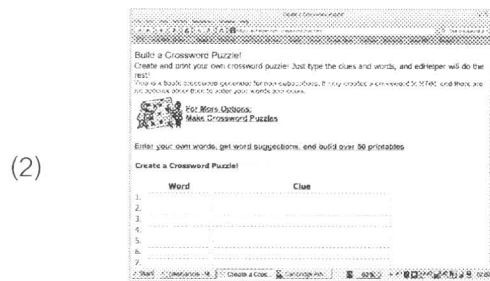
(2)

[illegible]

Build a Crossword Puzzle!

Create and print your own crossword puzzle! Just type the clues and words, and edHelper will do the rest!

This is a basic crossword generator for your subscribers. It only creates a crossword in HTML and there are no options about how to order your words and clues.

For More Options:
Make Crossword Puzzles

Enter your own words, get word suggestions, and build over 50 printables

Create a Crossword Puzzle!

| | Word | Clue |
|---|---|---|
| 1. | | |
| 2. | | |
| 3. | | |
| 4. | | |
| 5. | | |
| 6. | | |
| 7. | | |

Start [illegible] Create a Cros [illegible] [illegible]